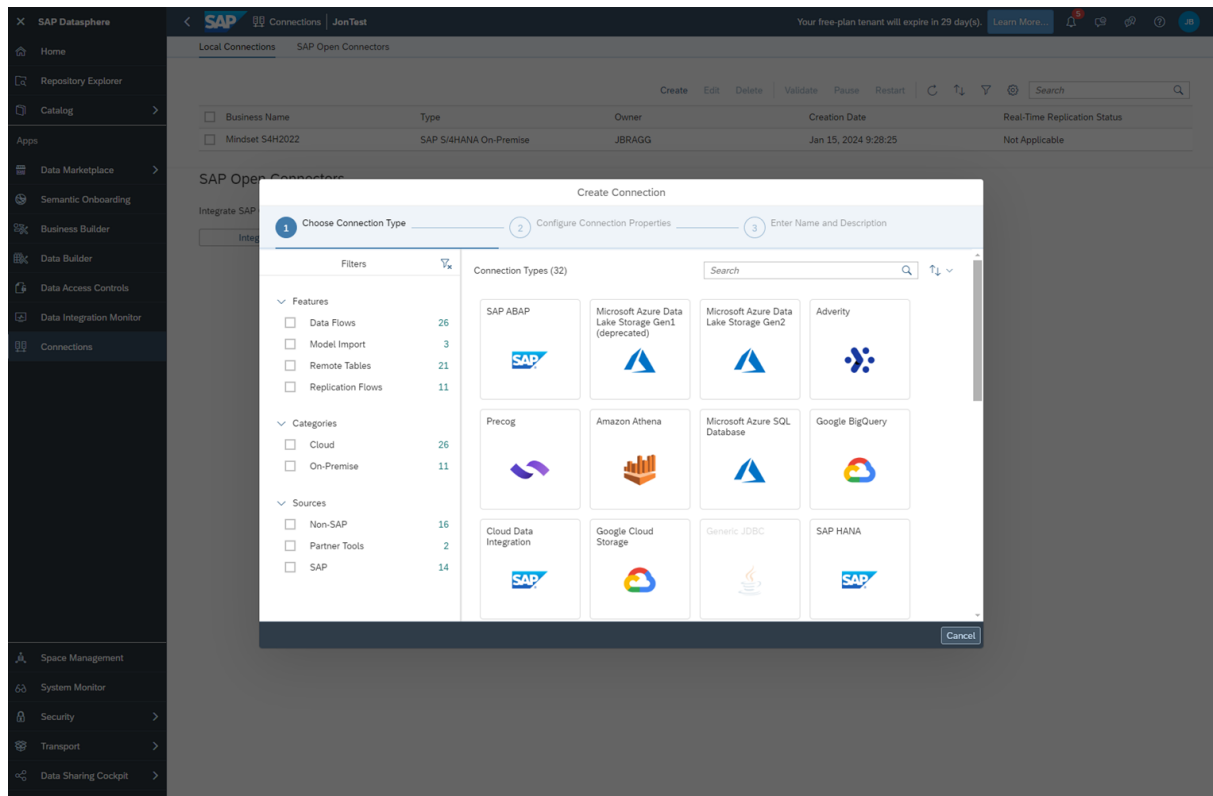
SAP Datasphere

Home
Repository Explorer
Catalog
Apps
Data Marketplace
Semantic Onboarding
Business Builder
Data Builder
Data Access Controls
Data Integration Monitor
Connections

Space Management
System Monitor
Security
Transport
Data Sharing Cockpit

SAP Connections | JonTest

Your free-plan tenant will expire in 29 day(s). Learn More...

5

JB

Local Connections SAP Open Connectors

Create Edit Delete Validate Pause Restart

Search

| Business Name | Type | Owner | Creation Date | Real-Time Replication Status |
|---|---|---|---|---|
| Mindset S4H2022 | SAP S/4HANA On-Premise | JBRAGG | Jan 15, 2024 9:28:25 | Not Applicable |

SAP Open Connectors

Integrate SAP

Integ

Create Connection

1 Choose Connection Type
2 Configure Connection Properties
3 Enter Name and Description

Filters

Features
Data Flows 26
Model Import 3
Remote Tables 21
Replication Flows 11

Categories
Cloud 26
On-Premise 11

Sources
Non-SAP 16
Partner Tools 2
SAP 14

Connection Types (32)

Search

SAP ABAP
SAP
Microsoft Azure Data Lake Storage Gen1 (deprecated)
Microsoft Azure Data Lake Storage Gen2
Adverity
Precog
Amazon Athena
Microsoft Azure SQL Database
Google BigQuery
Cloud Data Integration
SAP
Google Cloud Storage
Generic JDBC
SAP HANA
SAP

Cancel